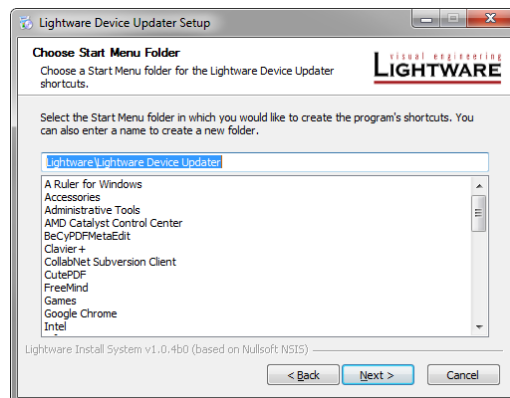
Lightware Device Updater Setup

Choose Start Menu Folder

Choose a Start Menu folder for the Lightware Device Updater shortcuts.

visual engineering
LIGHTWARE

Select the Start Menu folder in which you would like to create the program's shortcuts. You can also enter a name to create a new folder.

Lightware\Lightware Device Updater

A Ruler for Windows
Accessories
Administrative Tools
AMD Catalyst Control Center
BeCyPDFMetaEdit
Clavier+
CollabNet Subversion Client
CutePDF
FreeMind
Games
Google Chrome
Intel

Lightware Install System v1.0.4b0 (based on Nullsoft NSIS)

< Back
Next >
Cancel